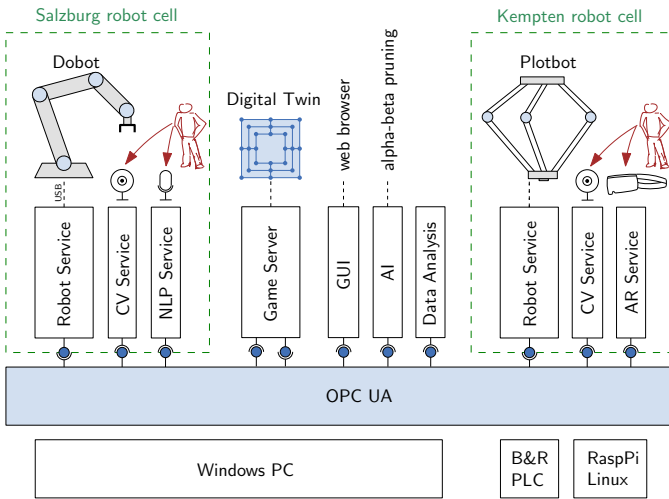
Salzburg robot cell

Dobot

USB

Robot Service

CV Service

NLP Service

Digital Twin

Game Server

web browser

GUI

alpha-beta pruning

AI

Data Analysis

Kempten robot cell

Plotbot

Robot Service

CV Service

AR Service

OPC UA

Windows PC

B&R PLC

RaspPi Linux